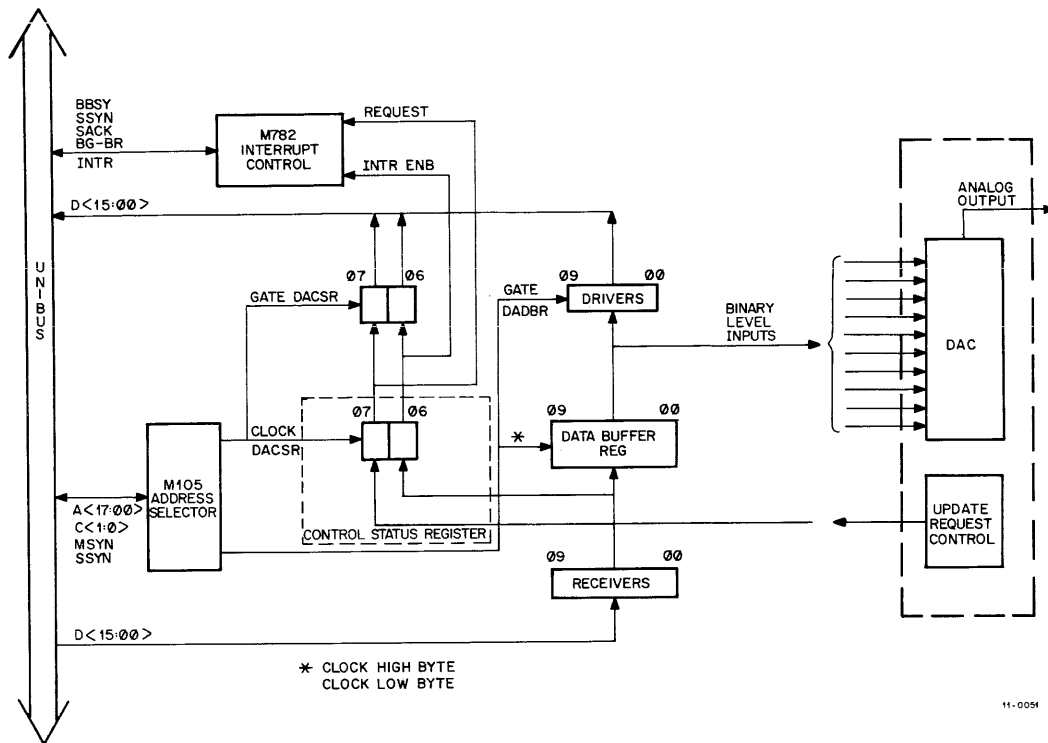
UNIBUS

BBSY
SSYN
SACK
BG-BR
INTR

M782 INTERRUPT CONTROL

REQUEST

INTR ENB

D<15:00>

ANALOG OUTPUT

07 06

GATE DACSR

GATE
DADBR

09 00
DRIVERS

BINARY LEVEL INPUTS

DAC

CLOCK
DACSR

07 06

*

09 00
DATA BUFFER REG

M105 ADDRESS SELECTOR

A<17:00>
C<1:0>
MSYN
SSYN

CONTROL STATUS REGISTER

UPDATE REQUEST CONTROL

09 00
RECEIVERS

D<15:00>

* CLOCK HIGH BYTE
CLOCK LOW BYTE

11-0051